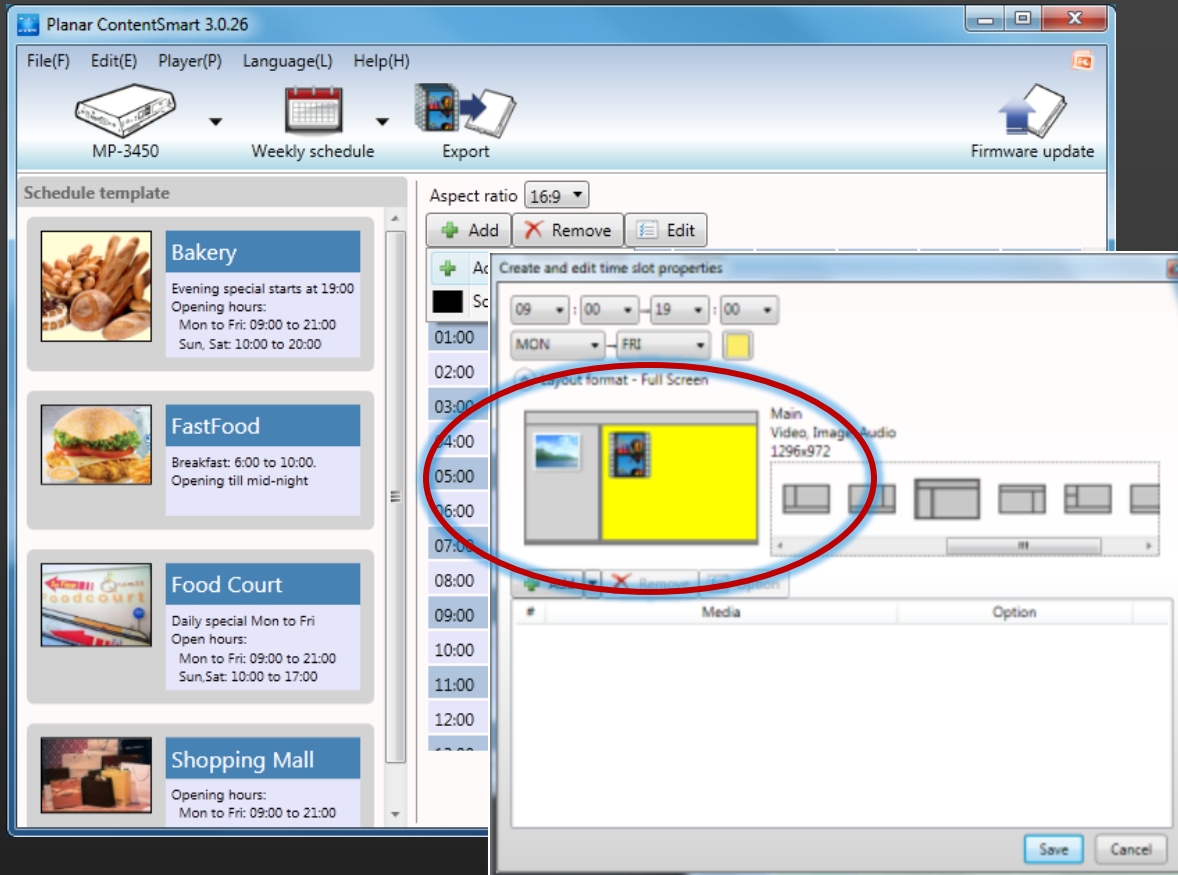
Planar ContentSmart 3.0.26

File(F) Edit(E) Player(P) Language(L) Help(H)

MP-3450
Weekly schedule
Export
Firmware update

Schedule template

Bakery
Evening special starts at 19:00
Opening hours:
Mon to Fri: 09:00 to 21:00
Sun, Sat: 10:00 to 20:00

FastFood
Breakfast: 6:00 to 10:00.
Opening till mid-night

Food Court
Daily special Mon to Fri
Open hours:
Mon to Fri: 09:00 to 21:00
Sun,Sat: 10:00 to 17:00

Shopping Mall
Opening hours:
Mon to Fri: 09:00 to 21:00

Aspect ratio 16:9
Add Remove Edit
Ac
Sc
01:00
02:00
03:00
04:00
05:00
06:00
07:00
08:00
09:00
10:00
11:00
12:00

Create and edit time slot properties
09 : 00 - 19 : 00
MON - FRI
Layout format - Full Screen
Main
Video, Image, Audio
1296x972
Add Remove Option
| # | Media | Option |
|---|---|---|
Save Cancel